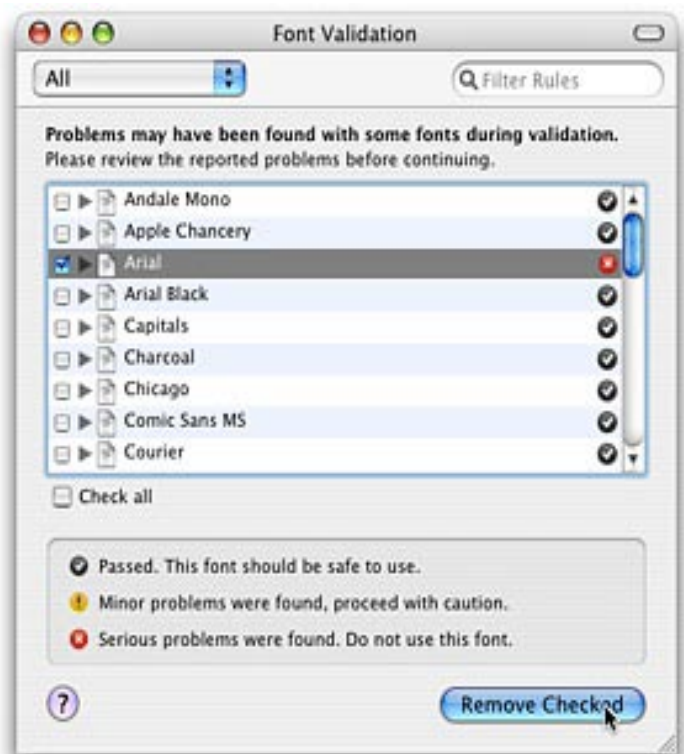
Font Validation

All

Filter Rules

Problems may have been found with some fonts during validation.
Please review the reported problems before continuing.

Andale Mono
Apple Chancery
Arial
Arial Black
Capitals
Charcoal
Chicago
Comic Sans MS
Courier

Check all

Passed. This font should be safe to use.
Minor problems were found, proceed with caution.
Serious problems were found. Do not use this font.

?

Remove Checked